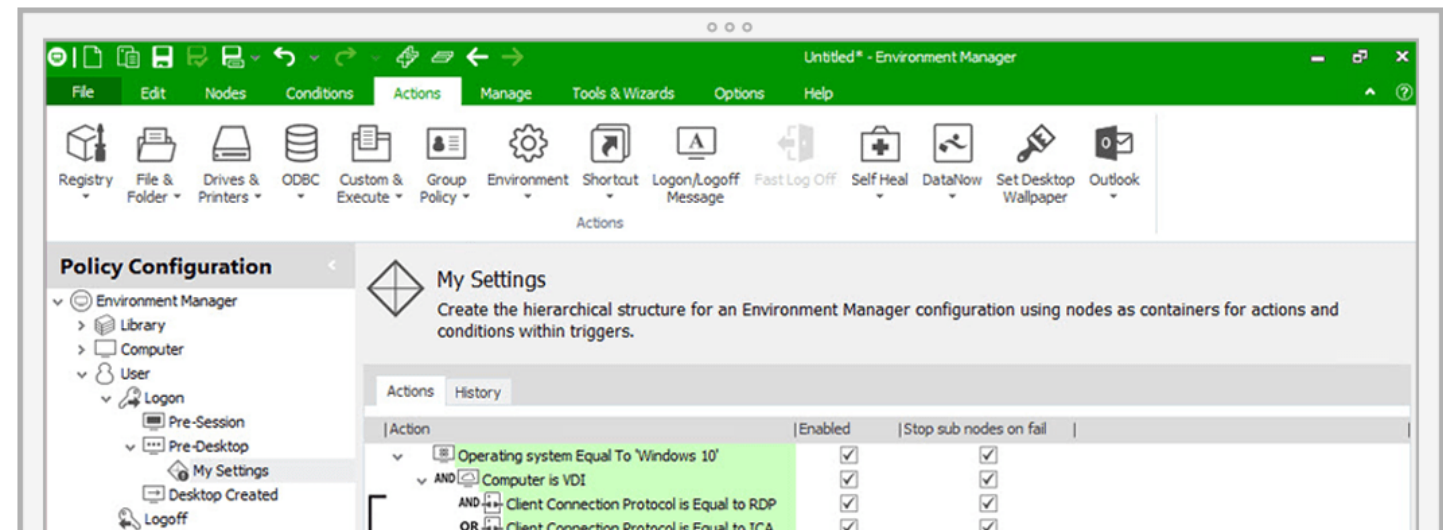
Untitled* - Environment Manager

File Edit Nodes Conditions Actions Manage Tools & Wizards Options Help

Registry File & Folder Drives & Printers ODBC Custom & Execute Group Policy Environment Shortcut Logon/Logoff Message Fast Log Off Self Heal DataNow Set Desktop Wallpaper Outlook

Actions

Policy Configuration

Environment Manager
Library
Computer
User
Logon
Pre-Session
Pre-Desktop
My Settings
Desktop Created
Logoff

My Settings

Create the hierarchical structure for an Environment Manager configuration using nodes as containers for actions and conditions within triggers.

Actions History

| Action | Enabled | Stop sub nodes on fail |
|---|---|---|
| Operating system Equal To 'Windows 10' | ✓ | ✓ |
| AND Computer is VDI | ✓ | ✓ |
| AND Client Connection Protocol is Equal to RDP | ✓ | ✓ |
| OR Client Connection Protocol is Equal to ICA | ✓ | ✓ |